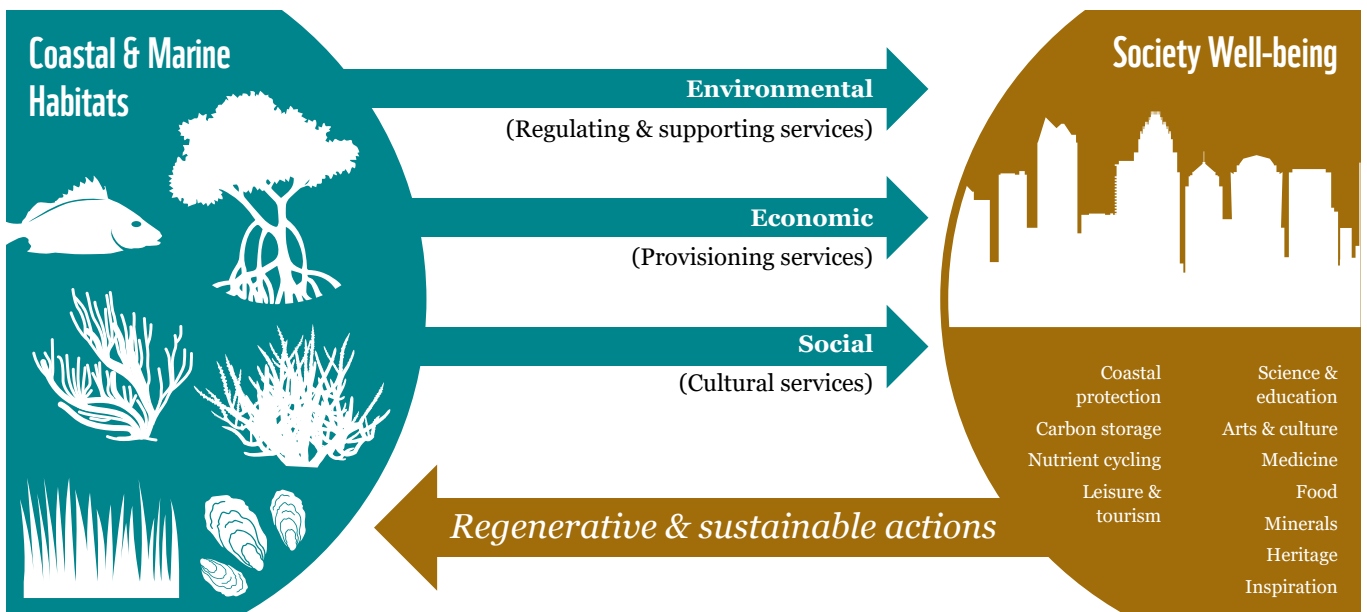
Coastal & Marine Habitats

Environmental
(Regulating & supporting services)

Economic
(Provisioning services)

Social
(Cultural services)

Society Well-being

Coastal protection
Carbon storage
Nutrient cycling
Leisure & tourism

Science & education
Arts & culture
Medicine
Food
Minerals
Heritage
Inspiration

Regenerative & sustainable actions